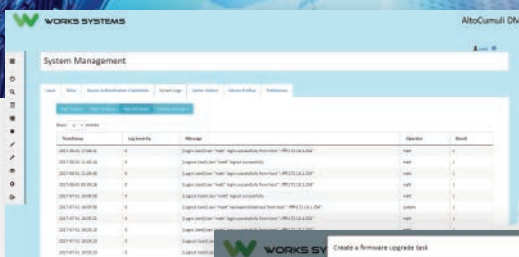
WORKS SYSTEMS

AltoCumuli DM

System Management

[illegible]

Show 10 entries

| Timestamp | Log Severity | Message | Operator | Result |
|---|---|---|---|---|
| 2017-08-01 17:04:16 | 6 | [Logout User] User "root" logout successfully from host " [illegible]" | root | 1 |
| 2017-08-01 11:40:16 | 6 | [Logout User] User "root" logout successfully | root | 1 |
| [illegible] | 6 | [Login User] User "root" login successfully from host "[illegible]" | root | 1 |
| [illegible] | 6 | [Login User] User "root" login successfully from host "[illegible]" | root | 1 |
| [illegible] | 6 | [Logout User] User "root" logout successfully | root | 1 |
| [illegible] | 6 | [Login User] User "root" login successfully from host "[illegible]" | system | 1 |
| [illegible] | 6 | [Login User] User "root" login successfully from host "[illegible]" | root | 1 |
| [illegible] | 6 | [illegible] | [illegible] | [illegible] |
| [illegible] | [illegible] | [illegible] | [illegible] | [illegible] |

WORKS SY

Create a firmware upgrade task